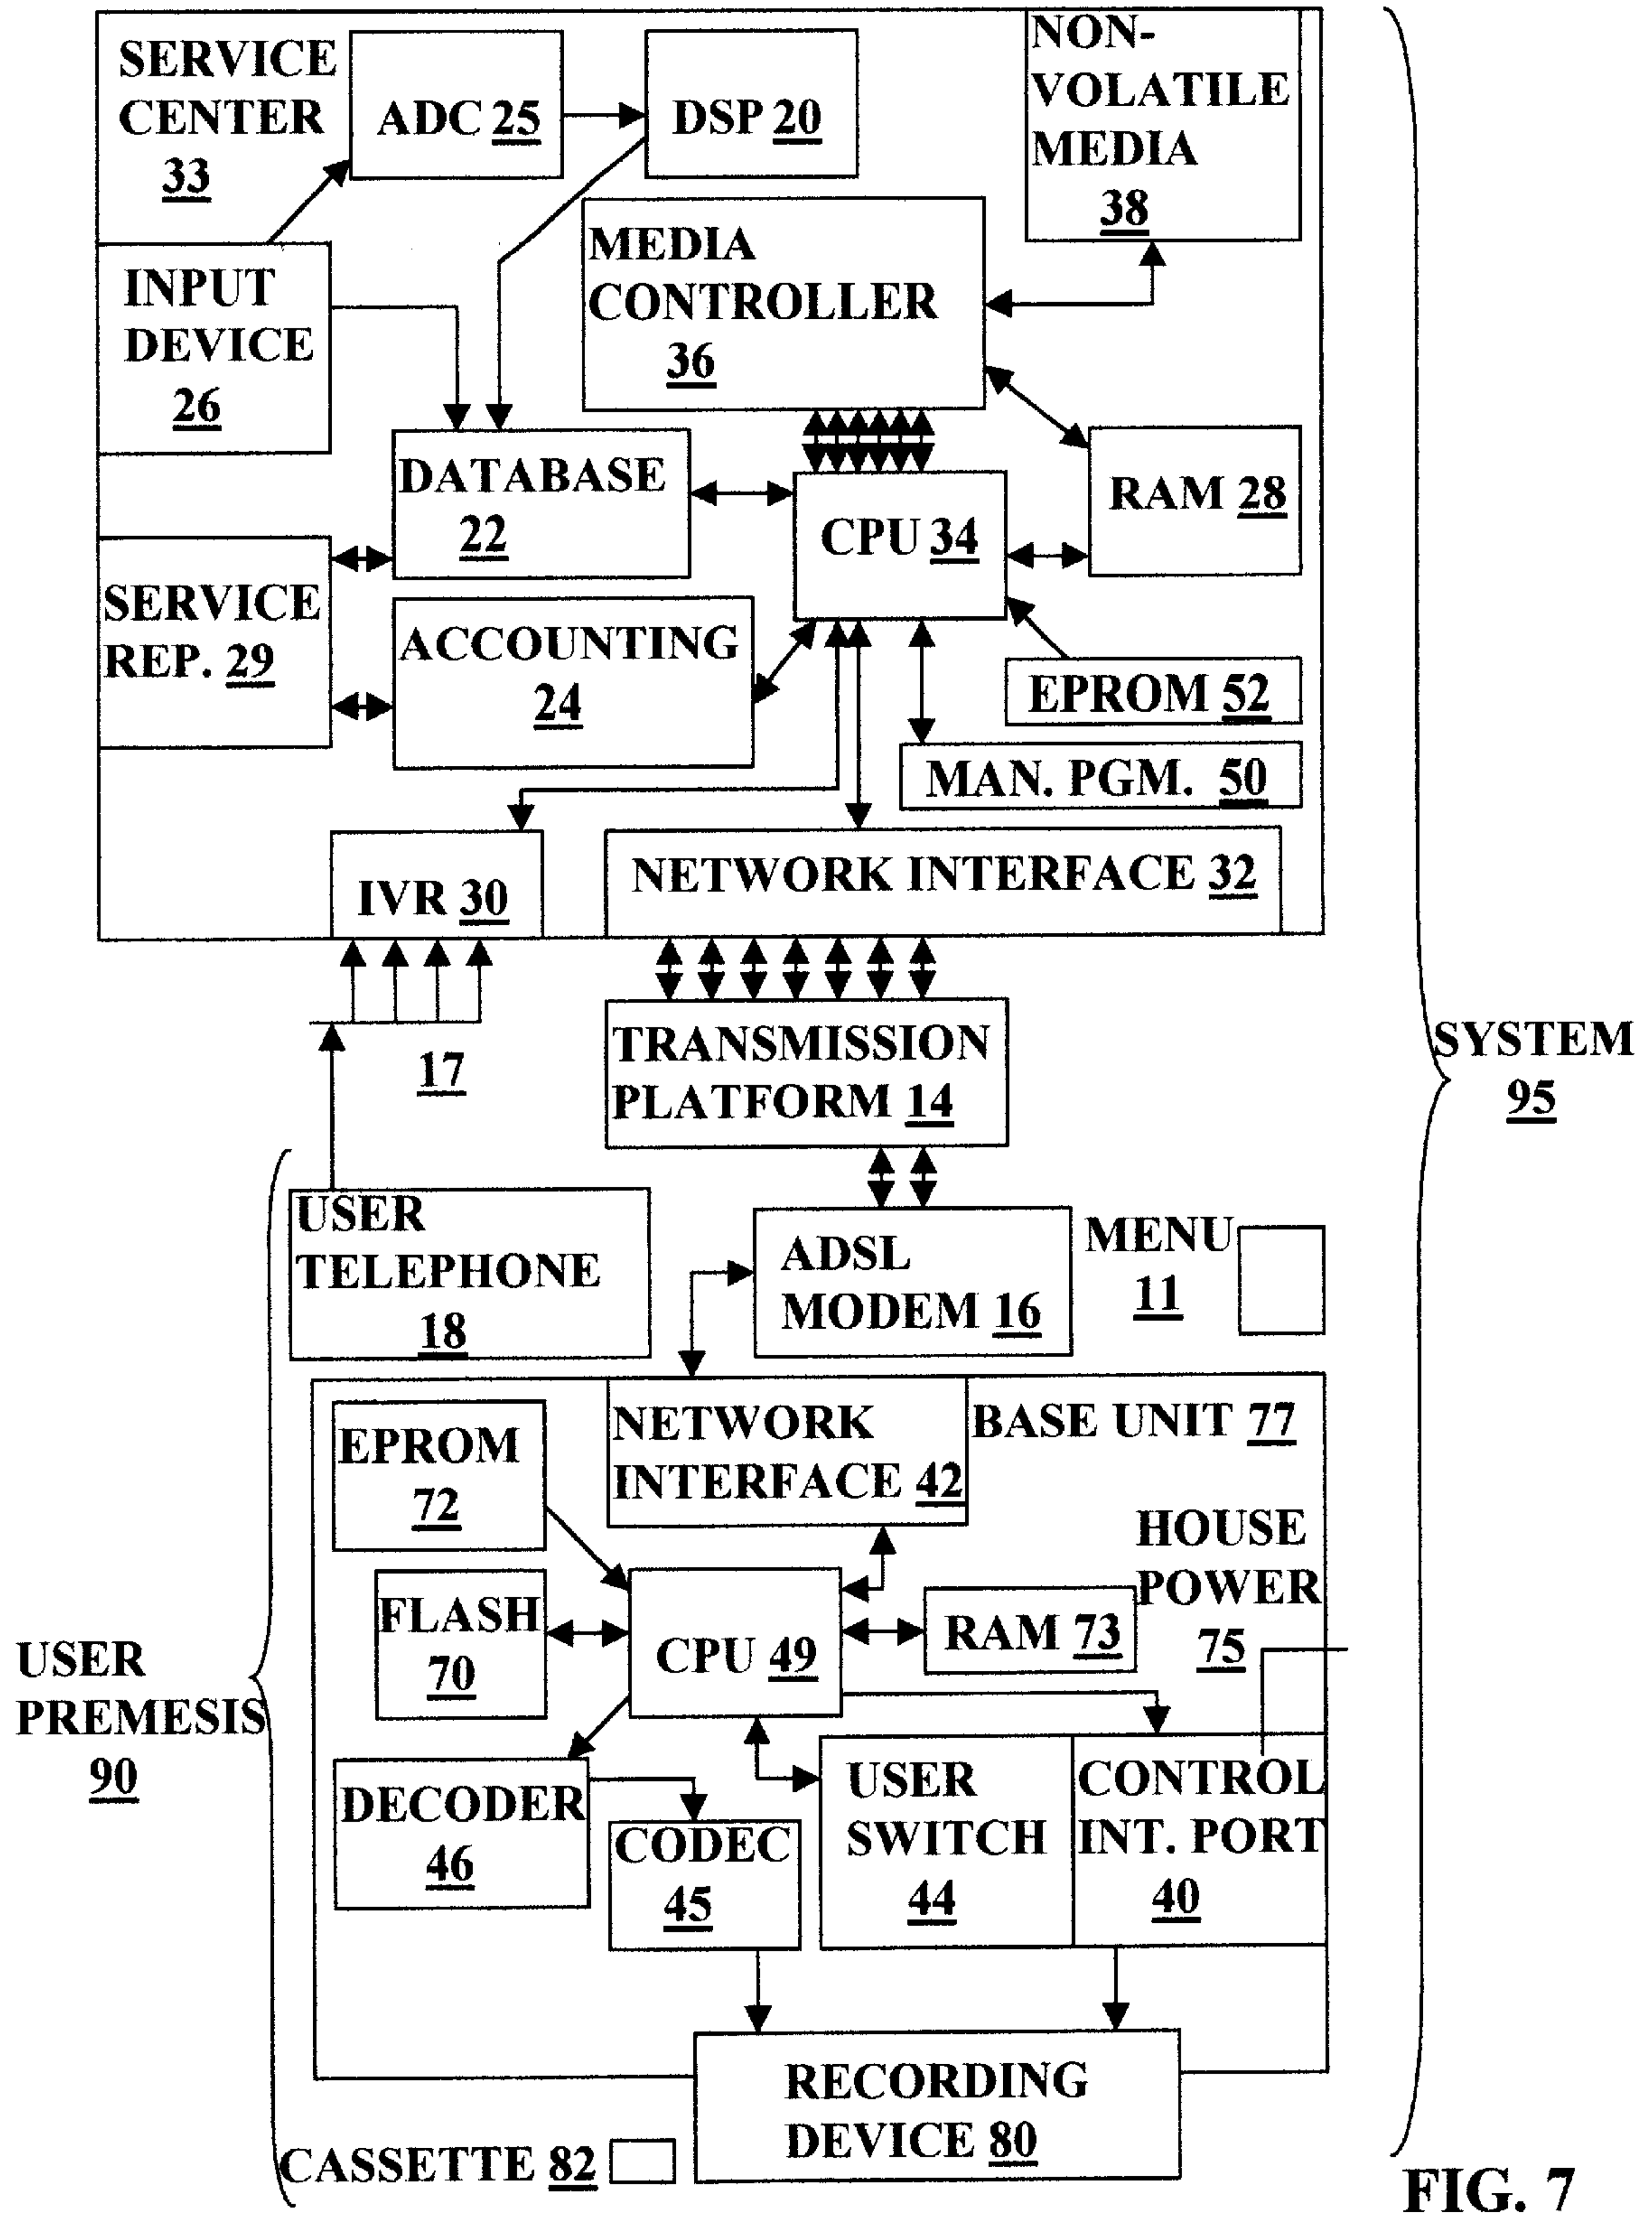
SERVICE CENTER 33

ADC 25

DSP 20

NON-VOLATILE MEDIA 38

MEDIA CONTROLLER 36

INPUT DEVICE 26

DATABASE 22

CPU 34

RAM 28

SERVICE REP. 29

ACCOUNTING 24

EPROM 52

MAN. PGM. 50

IVR 30

NETWORK INTERFACE 32

17

TRANSMISSION PLATFORM 14

SYSTEM 95

USER TELEPHONE 18

ADSL MODEM 16

MENU 11

EPROM 72

NETWORK INTERFACE 42

BASE UNIT 77

HOUSE POWER 75

FLASH 70

CPU 49

RAM 73

USER PREMESIS 90

DECODER 46

CODEC 45

USER SWITCH 44

CONTROL INT. PORT 40

RECORDING DEVICE 80

CASSETTE 82

FIG. 7